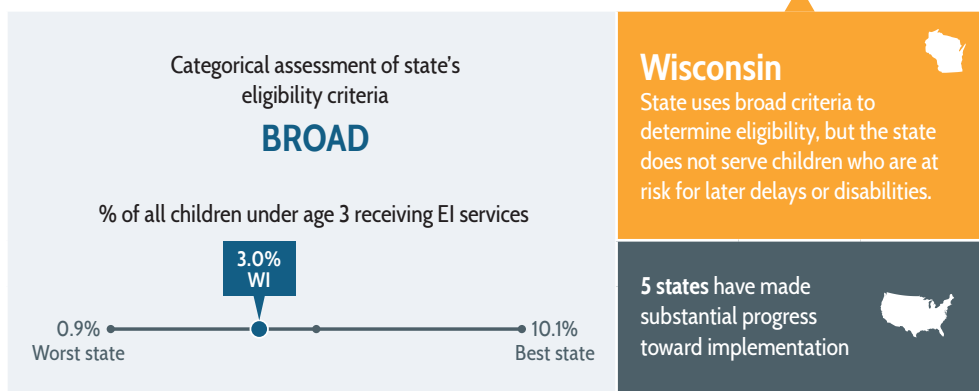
Categorical assessment of state's eligibility criteria

BROAD

% of all children under age 3 receiving EI services

3.0%
WI

0.9%
Worst state

10.1%
Best state

Wisconsin

State uses broad criteria to determine eligibility, but the state does not serve children who are at risk for later delays or disabilities.

5 states have made substantial progress toward implementation